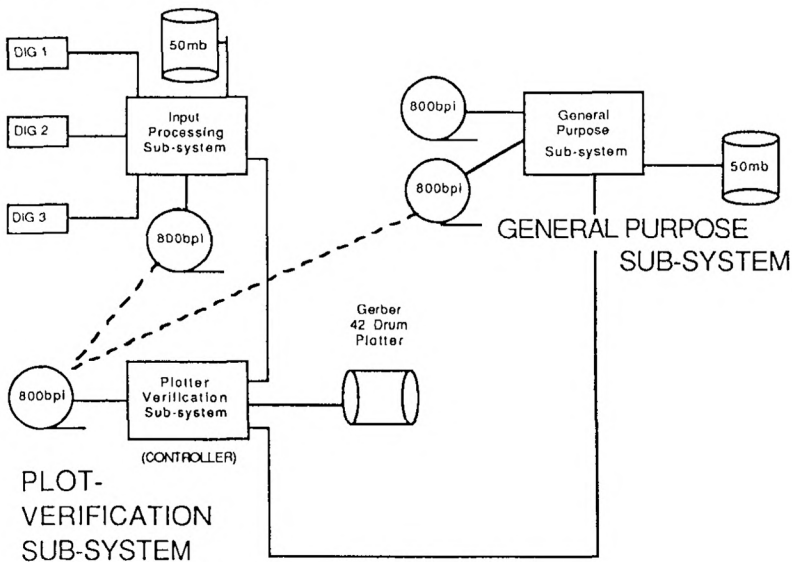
DIG 1

50mb

DIG 2

Input Processing Sub-system

DIG 3

800bpi

800bpi

General Purpose Sub-system

800bpi

50mb

GENERAL PURPOSE SUB-SYSTEM

Gerber 42 Drum Plotter

800bpi

Plotter Verification Sub-system

(CONTROLLER)

PLOT-VERIFICATION SUB-SYSTEM